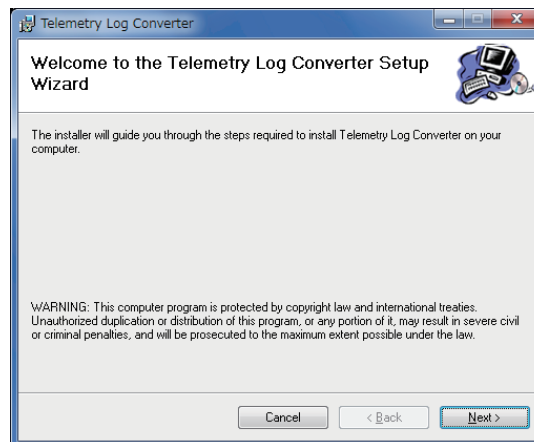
Telemetry Log Converter

Welcome to the Telemetry Log Converter Setup Wizard

The installer will guide you through the steps required to install Telemetry Log Converter on your computer.

WARNING: This computer program is protected by copyright law and international treaties. Unauthorized duplication or distribution of this program, or any portion of it, may result in severe civil or criminal penalties, and will be prosecuted to the maximum extent possible under the law.

Cancel

< Back

Next >